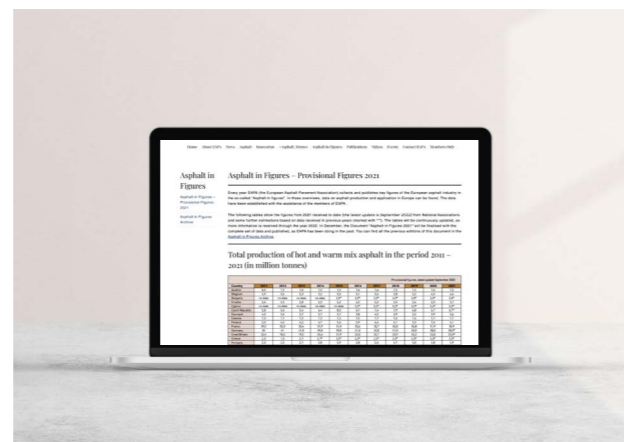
Asphalt in Figures

Asphalt in Figures – Provisional Figures 2021

Asphalt in Figures Archive

Asphalt in Figures – Provisional Figures 2021

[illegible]

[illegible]

Total production of hot and warm mix asphalt in the period 2011 – 2021 (in million tonnes)

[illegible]